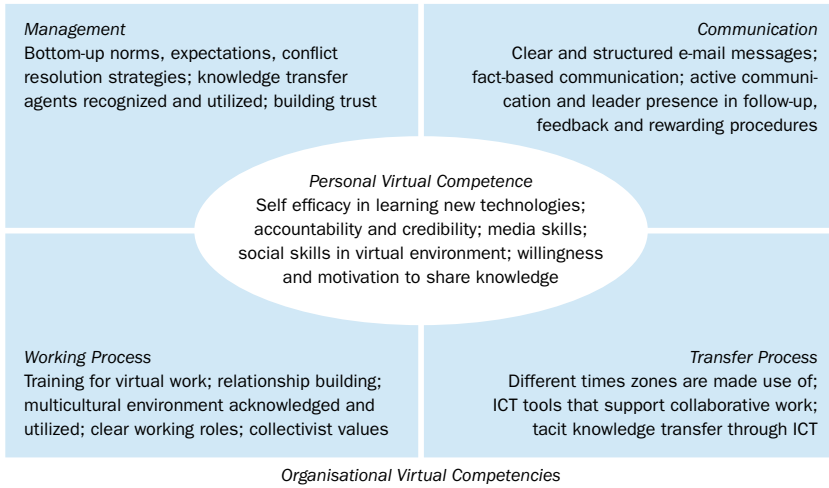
Management
Bottom-up norms, expectations, conflict resolution strategies; knowledge transfer agents recognized and utilized; building trust

Communication
Clear and structured e-mail messages; fact-based communication; active communication and leader presence in follow-up, feedback and rewarding procedures

Personal Virtual Competence
Self efficacy in learning new technologies; accountability and credibility; media skills; social skills in virtual environment; willingness and motivation to share knowledge

Working Process
Training for virtual work; relationship building; multicultural environment acknowledged and utilized; clear working roles; collectivist values

Transfer Process
Different times zones are made use of; ICT tools that support collaborative work; tacit knowledge transfer through ICT

Organisational Virtual Competencies